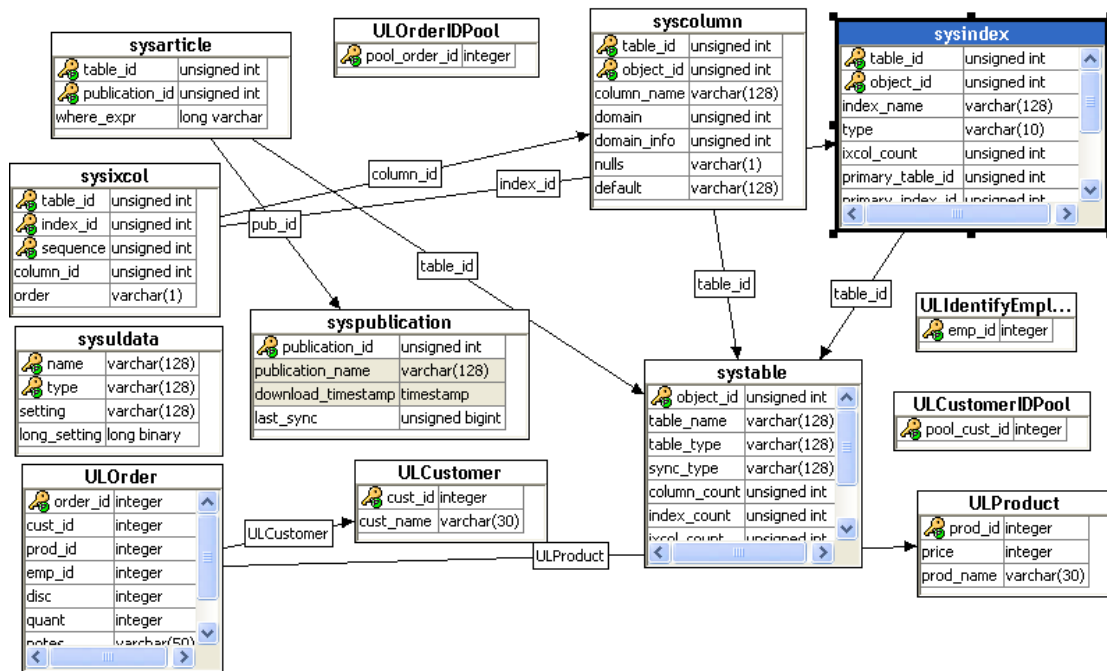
sysarticle

| table_id | unsigned int |
|---|---|
| publication_id | unsigned int |
| where_expr | long varchar |

ULOrderIDPool

| pool_order_id | integer |
|---|---|

syscolumn

| table_id | unsigned int |
|---|---|
| object_id | unsigned int |
| column_name | varchar(128) |
| domain | unsigned int |
| domain_info | unsigned int |
| nulls | varchar(1) |
| default | varchar(128) |

sysindex

| table_id | unsigned int |
|---|---|
| object_id | unsigned int |
| index_name | varchar(128) |
| type | varchar(10) |
| ixcol_count | unsigned int |
| primary_table_id | unsigned int |
| primary_index_id | unsigned int |

sysixcol

| table_id | unsigned int |
|---|---|
| index_id | unsigned int |
| sequence | unsigned int |
| column_id | unsigned int |
| order | varchar(1) |

column_id

index_id

pub_id

table_id

table_id

table_id

sysuldata

| name | varchar(128) |
|---|---|
| type | varchar(128) |
| setting | varchar(128) |
| long_setting | long binary |

syspublication

| publication_id | unsigned int |
|---|---|
| publication_name | varchar(128) |
| download_timestamp | timestamp |
| last_sync | unsigned bigint |

ULIdentifyEmpl...

| emp_id | integer |
|---|---|

systable

| object_id | unsigned int |
|---|---|
| table_name | varchar(128) |
| table_type | varchar(128) |
| sync_type | varchar(128) |
| column_count | unsigned int |
| index_count | unsigned int |
| ixcol_count | unsigned int |

ULCustomerIDPool

| pool_cust_id | integer |
|---|---|

ULOrder

| order_id | integer |
|---|---|
| cust_id | integer |
| prod_id | integer |
| emp_id | integer |
| disc | integer |
| quant | integer |
| notes | varchar(50) |

ULCustomer

| cust_id | integer |
|---|---|
| cust_name | varchar(30) |

ULCustomer

ULProduct

ULProduct

| prod_id | integer |
|---|---|
| price | integer |
| prod_name | varchar(30) |